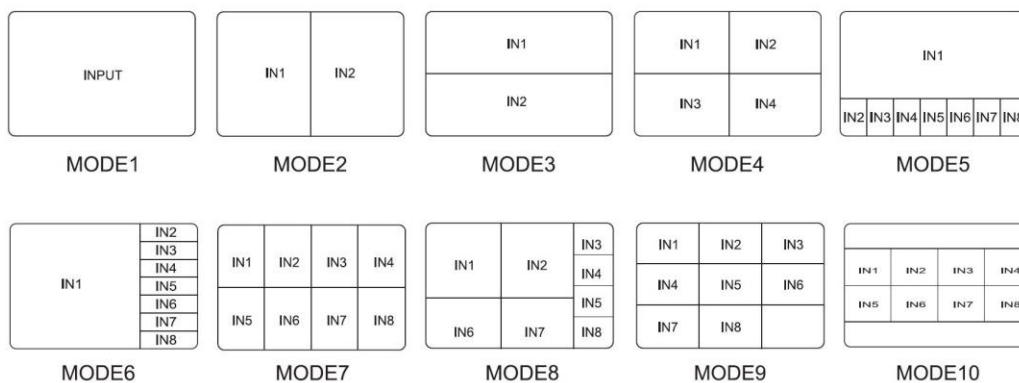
INPUT

MODE1

IN1 IN2

MODE2

IN1

IN2

MODE3

IN1 IN2

IN3 IN4

MODE4

IN1

IN2 IN3 IN4 IN5 IN6 IN7 IN8

MODE5

IN1

IN2
IN3
IN4
IN5
IN6
IN7
IN8

MODE6

IN1 IN2 IN3 IN4

IN5 IN6 IN7 IN8

MODE7

IN1 IN2

IN3
IN4
IN5
IN8

IN6 IN7

MODE8

IN1 IN2 IN3

IN4 IN5 IN6

IN7 IN8

MODE9

IN1 IN2 IN3 IN4

IN5 IN6 IN7 IN8

MODE10